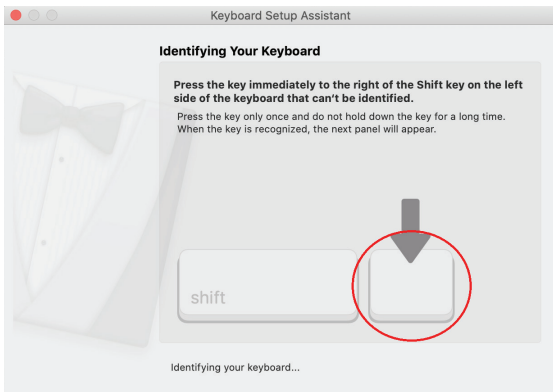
Keyboard Setup Assistant

Identifying Your Keyboard

Press the key immediately to the right of the Shift key on the left side of the keyboard that can't be identified.

Press the key only once and do not hold down the key for a long time. When the key is recognized, the next panel will appear.

shift

Identifying your keyboard...